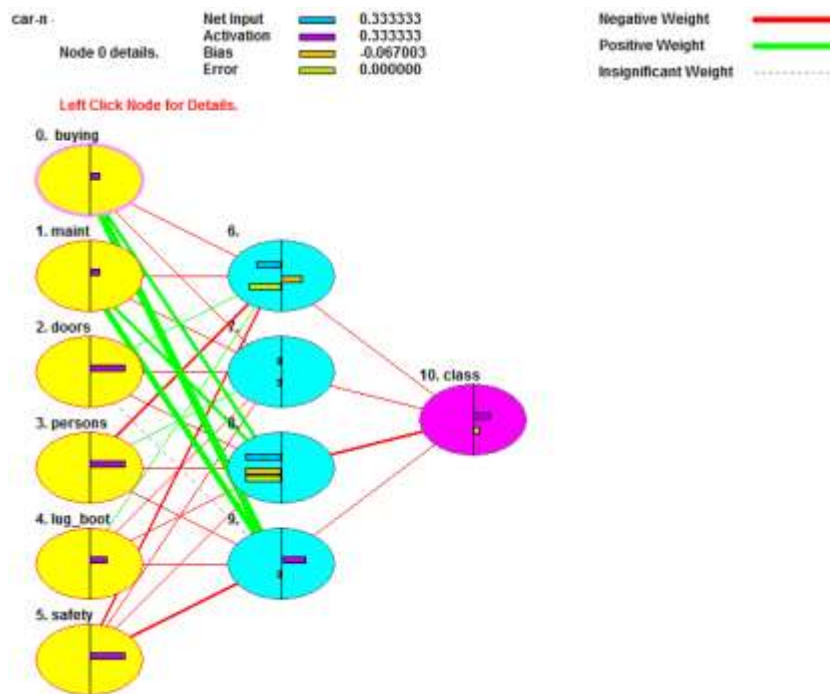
car-n

Node 0 details.

| Net Input | 0.333333 |
|---|---|
| Activation | 0.333333 |
| Bias | -0.067003 |
| Error | 0.000000 |

Negative Weight
Positive Weight
Insignificant Weight

Left Click Node for Details.

0. buying
1. maint
2. doors
3. persons
4. lug_boot
5. safety
6.
7.
8.
9.
10. class